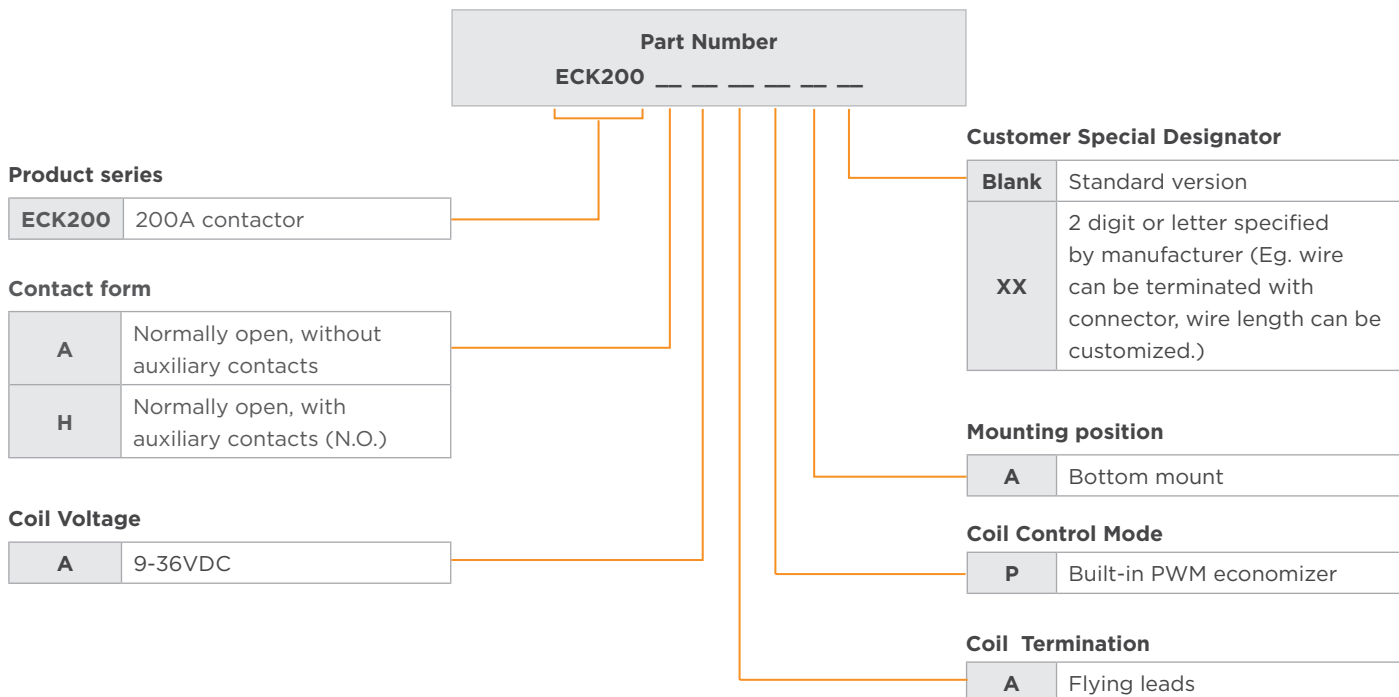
Part Number
ECK200 __ __ __ __ __ __

Product series

| ECK200 | 200A contactor |
|---|---|

Contact form

| A | Normally open, without auxiliary contacts |
|---|---|
| H | Normally open, with auxiliary contacts (N.O.) |

Coil Voltage

| A | 9-36VDC |
|---|---|

Customer Special Designator

| Blank | Standard version |
|---|---|
| XX | 2 digit or letter specified by manufacturer (Eg. wire can be terminated with connector, wire length can be customized.) |

Mounting position

| A | Bottom mount |
|---|---|

Coil Control Mode

| P | Built-in PWM economizer |
|---|---|

Coil Termination

| A | Flying leads |
|---|---|